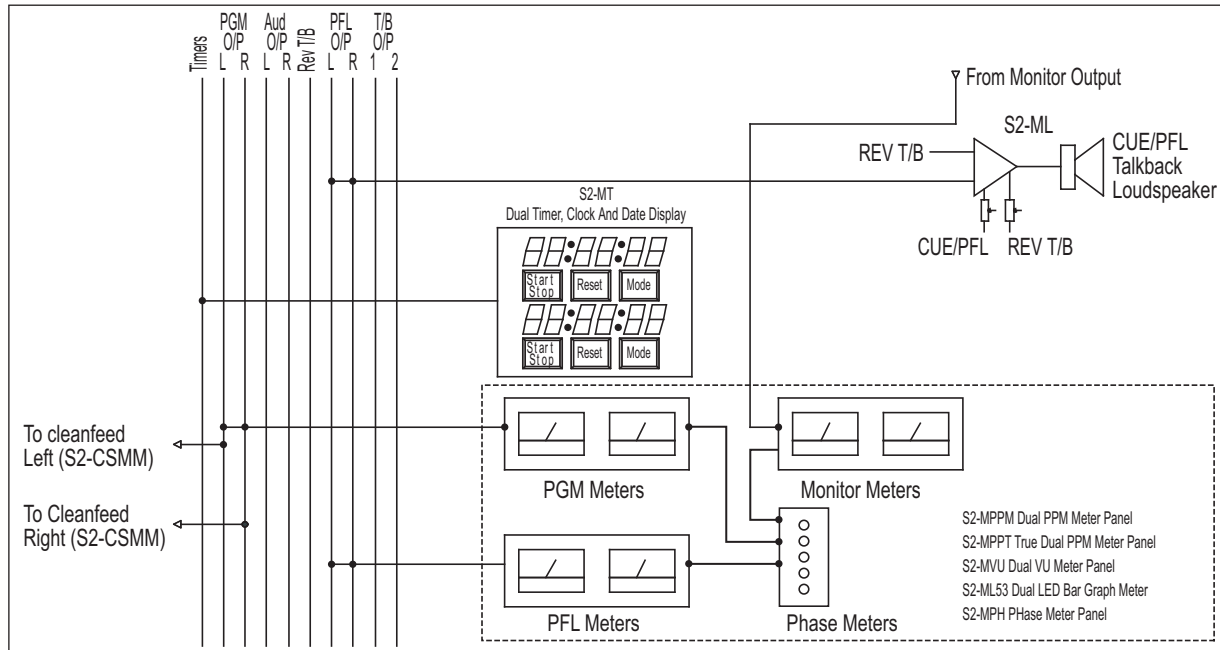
Timers
PGM O/P L R
Aud O/P L R
Rev T/B
PFL O/P L R
T/B O/P 1 2

From Monitor Output

S2-ML
REV T/B
CUE/PFL Talkback Loudspeaker
CUE/PFL REV T/B

S2-MT
Dual Timer, Clock And Date Display
88:88:88
Start Stop
Reset
Mode
88:88:88
Start Stop
Reset
Mode

To cleanfeed Left (S2-CSMM)
To Cleanfeed Right (S2-CSMM)

PGM Meters
Monitor Meters
PFL Meters
Phase Meters

S2-MPPM Dual PPM Meter Panel
S2-MPPT True Dual PPM Meter Panel
S2-MVU Dual VU Meter Panel
S2-ML53 Dual LED Bar Graph Meter
S2-MPH PHase Meter Panel